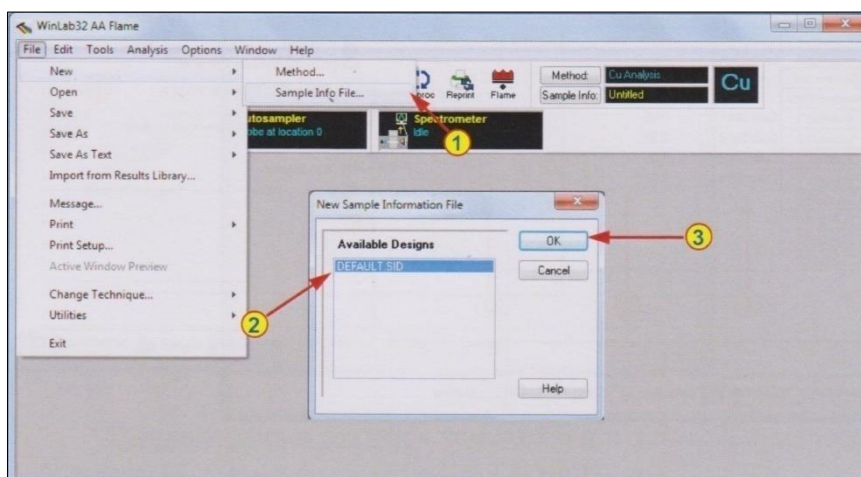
WinLab32 AA Flame

File Edit Tools Analysis Options Window Help

New
Open
Save
Save As
Save As Text
Import from Results Library...
Message...
Print
Print Setup...
Active Window Preview
Change Technique...
Utilities
Exit

Method...
Sample Info File...

Proc Reprint Flame

Method: Cu Analysis
Sample Info: Untitled
Cu

Autosampler
Probe at location 0

Spectrometer
Idle

1

New Sample Information File

Available Designs
DEFAULT SID

OK
Cancel
Help

2

3